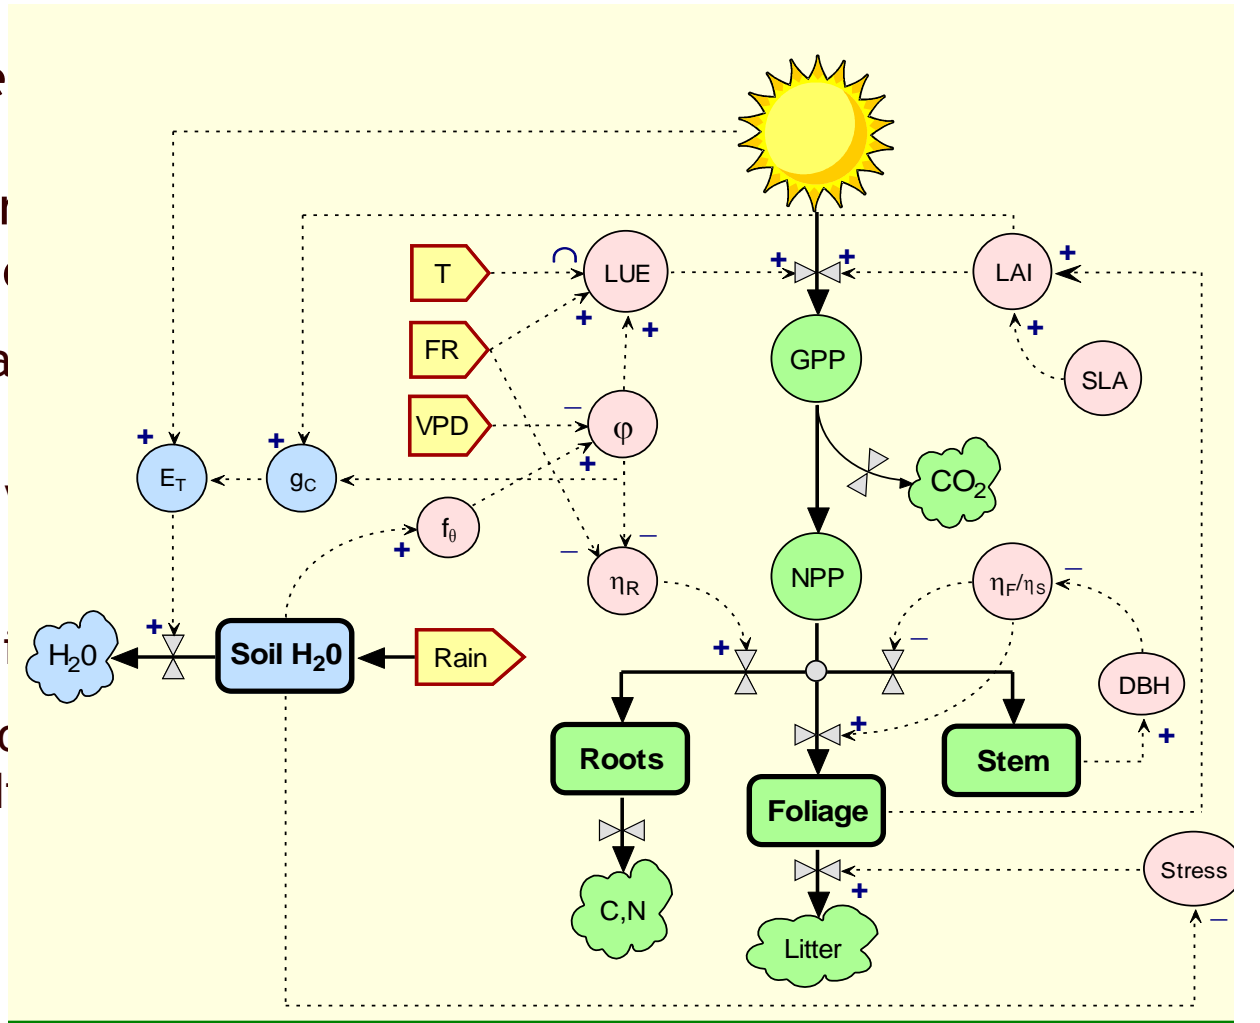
T
$\cap$
LUE
+
+
+
+
LAI
+
FR
+
+
GPP
SLA
VPD
$-$
$\varphi$
+
+
$E_T$
$g_C$
+
$CO_2$
$f_\theta$
+
$-$
$-$
$\eta_R$
NPP
$\eta_F/\eta_S$
$-$
$-$
+
$H_20$
Soil $H_20$
Rain
+
DBH
+
Roots
+
Stem
Foliage
C,N
Stress
+
Litter
$-$